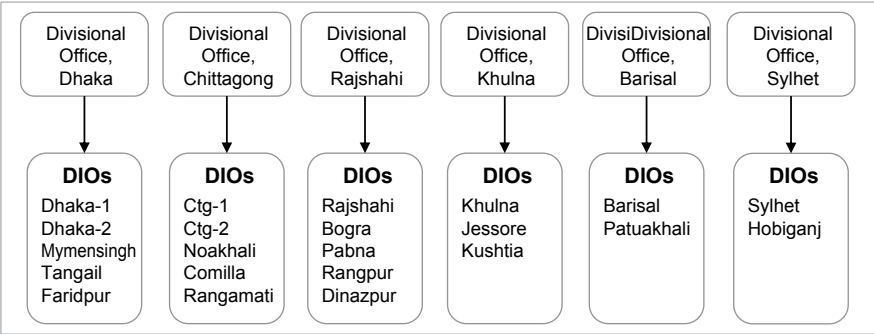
Divisional Office, Dhaka

DIOs
Dhaka-1
Dhaka-2
Mymensingh
Tangail
Faridpur

Divisional Office, Chittagong

DIOs
Ctg-1
Ctg-2
Noakhali
Comilla
Rangamati

Divisional Office, Rajshahi

DIOs
Rajshahi
Bogra
Pabna
Rangpur
Dinazpur

Divisional Office, Khulna

DIOs
Khulna
Jessore
Kushtia

DivisiDivisional Office, Barisal

DIOs
Barisal
Patuakhali

Divisional Office, Sylhet

DIOs
Sylhet
Hobiganj